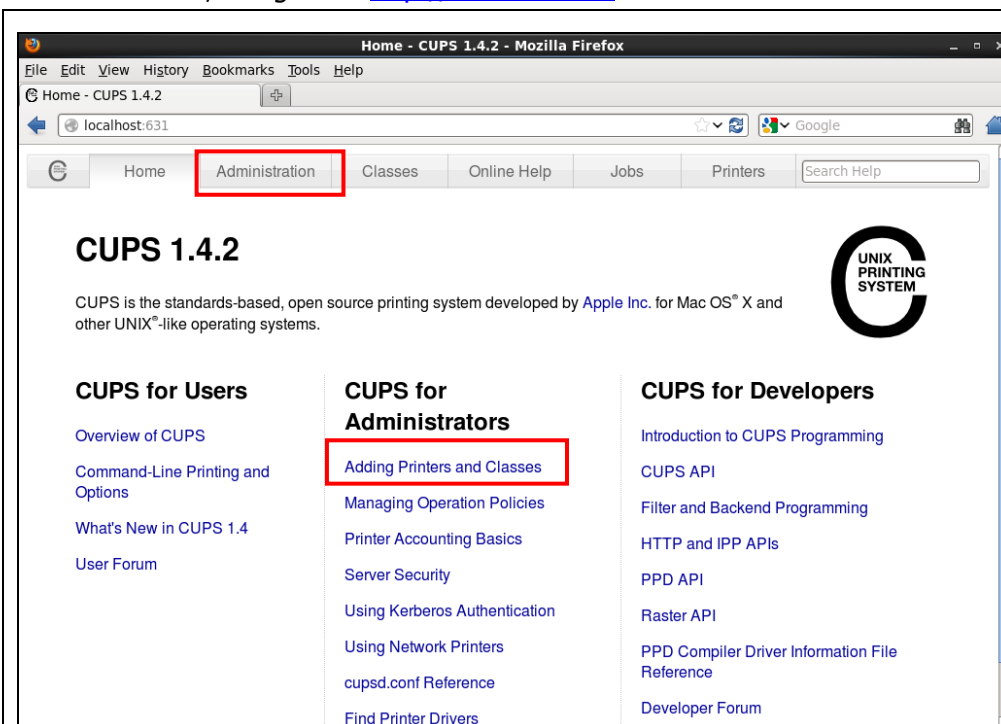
Home - CUPS 1.4.2 - Mozilla Firefox

File Edit View History Bookmarks Tools Help

Home - CUPS 1.4.2

localhost:631

Google

Home | Administration | Classes | Online Help | Jobs | Printers | Search Help

CUPS 1.4.2

UNIX PRINTING SYSTEM

CUPS is the standards-based, open source printing system developed by Apple Inc. for Mac OS® X and other UNIX®-like operating systems.

CUPS for Users

Overview of CUPS

Command-Line Printing and Options

What's New in CUPS 1.4

User Forum

CUPS for Administrators

Adding Printers and Classes

Managing Operation Policies

Printer Accounting Basics

Server Security

Using Kerberos Authentication

Using Network Printers

cupsd.conf Reference

Find Printer Drivers

CUPS for Developers

Introduction to CUPS Programming

CUPS API

Filter and Backend Programming

HTTP and IPP APIs

PPD API

Raster API

PPD Compiler Driver Information File Reference

Developer Forum